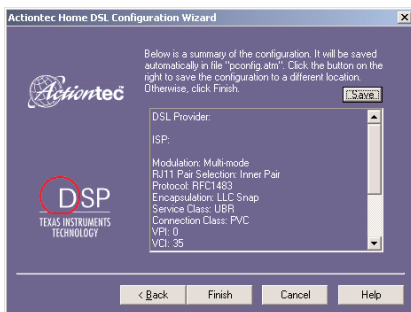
Actiontec Home DSL Configuration Wizard

Below is a summary of the configuration. It will be saved automatically in file "pconfig.atm". Click the button on the right to save the configuration to a different location. Otherwise, click Finish.

Actiontec

Save

DSL Provider:

ISP:

Modulation: Multi-mode
RJ11 Pair Selection: Inner Pair
Protocol: RFC1483
Encapsulation: LLC Snap
Service Class: UBR
Connection Class: PVC
VPI: 0
VCI: 35

DSP
TEXAS INSTRUMENTS
TECHNOLOGY

< Back
Finish
Cancel
Help